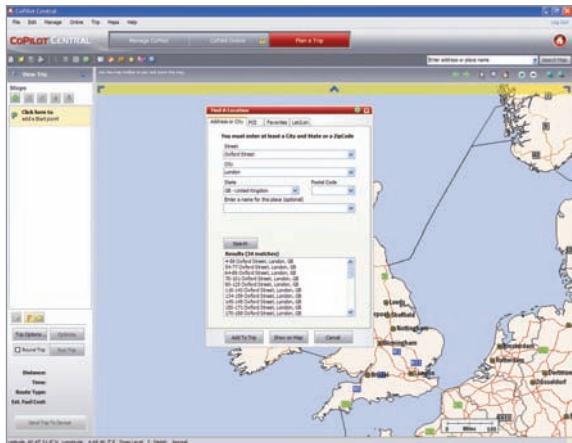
CoPilot Central

File Edit Manage Online Trip Maps Help

Log Out

CoPILOT CENTRAL

Manage CoPilot

CoPilot Online

Plan a Trip

Enter address or place name

Search Map

View Trip

Stops

Click here to add a Start point

Find A Location

Address or City

POI

Favorites

Lat/Lon

You must enter at least a City and State or a ZipCode

Street

Oxford Street

City

London

State

GB - United Kingdom

Postal Code

Enter a name for this place (optional)

Search

Results (34 matches)

1-86 Oxford Street, London, GB

54-77 Oxford Street, London, GB

64-86 Oxford Street, London, GB

78-101 Oxford Street, London, GB

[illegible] Oxford Street, London, GB

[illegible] Oxford Street, London, GB

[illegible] Oxford Street, London, GB

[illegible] Oxford Street, London, GB

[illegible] Oxford Street, London, GB

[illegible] Oxford Street, London, GB

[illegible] Oxford Street, London, GB

Add To Trip

Show on Map

Cancel

Trip Options

Optimize

Round Trip

Run Trip

Distance:

Time:

Route Type:

Est. Fuel Cost:

Send Trip To Device

Leeds

Nottingham

Birmingham

London

Dublin